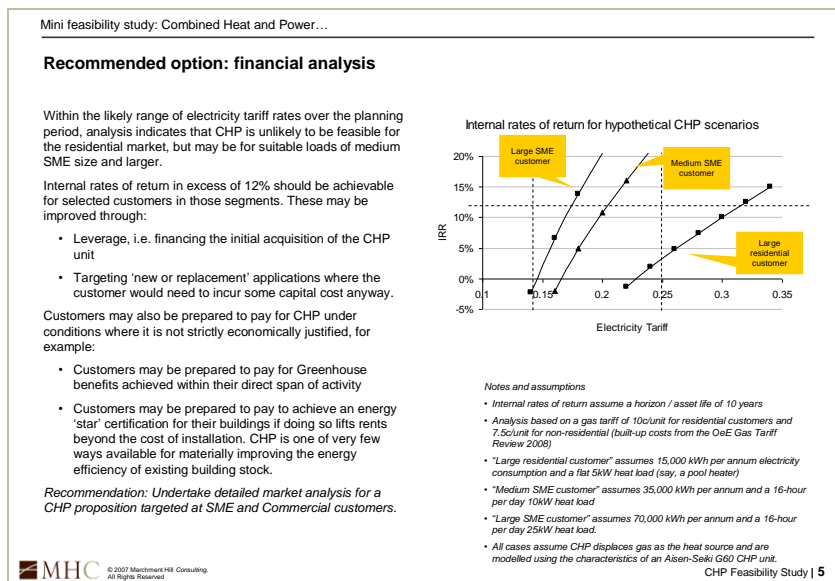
Mini feasibility study: Combined Heat and Power…

Recommended option: financial analysis

Within the likely range of electricity tariff rates over the planning period, analysis indicates that CHP is unlikely to be feasible for the residential market, but may be for suitable loads of medium SME size and larger.

Internal rates of return in excess of 12% should be achievable for selected customers in those segments. These may be improved through:

- Leverage, i.e. financing the initial acquisition of the CHP unit
- Targeting 'new or replacement' applications where the customer would need to incur some capital cost anyway.

Customers may also be prepared to pay for CHP under conditions where it is not strictly economically justified, for example:

- Customers may be prepared to pay for Greenhouse benefits achieved within their direct span of activity
- Customers may be prepared to pay to achieve an energy 'star' certification for their buildings if doing so lifts rents beyond the cost of installation. CHP is one of very few ways available for materially improving the energy efficiency of existing building stock.

Recommendation: Undertake detailed market analysis for a CHP proposition targeted at SME and Commercial customers.

Internal rates of return for hypothetical CHP scenarios

Large SME customer

Medium SME customer

Large residential customer

20%
15%
10%
5%
0%
-5%

IRR

0.1
0.15
0.2
0.25
0.3
0.35

Electricity Tariff

Notes and assumptions

- Internal rates of return assume a horizon / asset life of 10 years
- Analysis based on a gas tariff of 10c/unit for residential customers and 7.5c/unit for non-residential (built-up costs from the OeE Gas Tariff Review 2008)
- "Large residential customer" assumes 15,000 kWh per annum electricity consumption and a flat 5kW heat load (say, a pool heater)
- "Medium SME customer" assumes 35,000 kWh per annum and a 16-hour per day 10kW heat load
- "Large SME customer" assumes 70,000 kWh per annum and a 16-hour per day 25kW heat load.
- All cases assume CHP displaces gas as the heat source and are modelled using the characteristics of an Aisen-Seiki G60 CHP unit.

MHC © 2007 Marchment Hill Consulting. All Rights Reserved

CHP Feasibility Study | 5